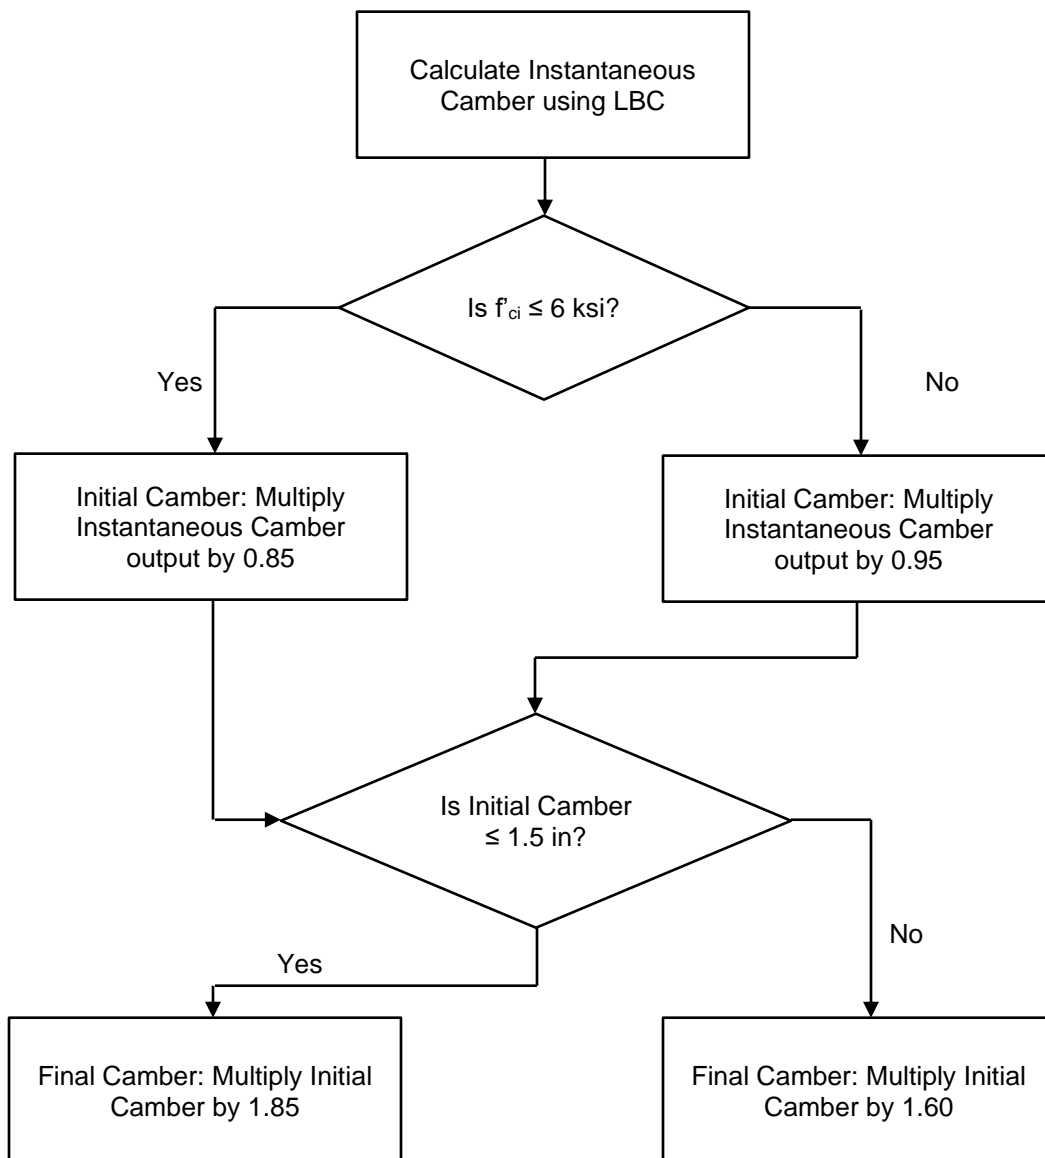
Calculate Instantaneous Camber using LBC

Is $f'_{ci} \leq 6$ ksi?

Yes

No

Initial Camber: Multiply Instantaneous Camber output by 0.85

Initial Camber: Multiply Instantaneous Camber output by 0.95

Is Initial Camber ≤ 1.5 in?

Yes

No

Final Camber: Multiply Initial Camber by 1.85

Final Camber: Multiply Initial Camber by 1.60